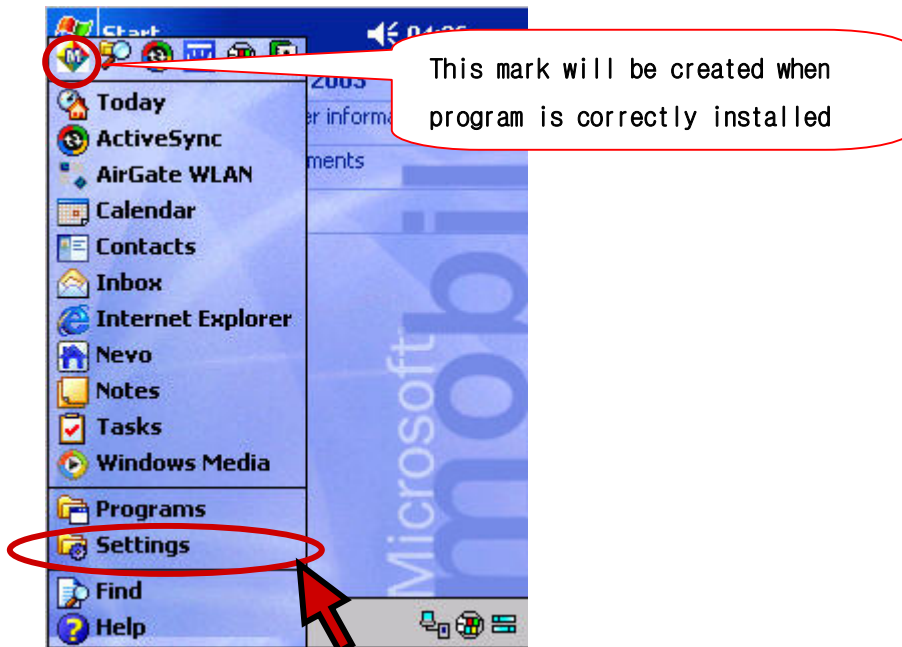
Start

2003

er informa

ments

This mark will be created when program is correctly installed

Today
ActiveSync
AirGate WLAN
Calendar
Contacts
Inbox
Internet Explorer
Nevo
Notes
Tasks
Windows Media
Programs
Settings
Find
Help

Microsoft
mobil